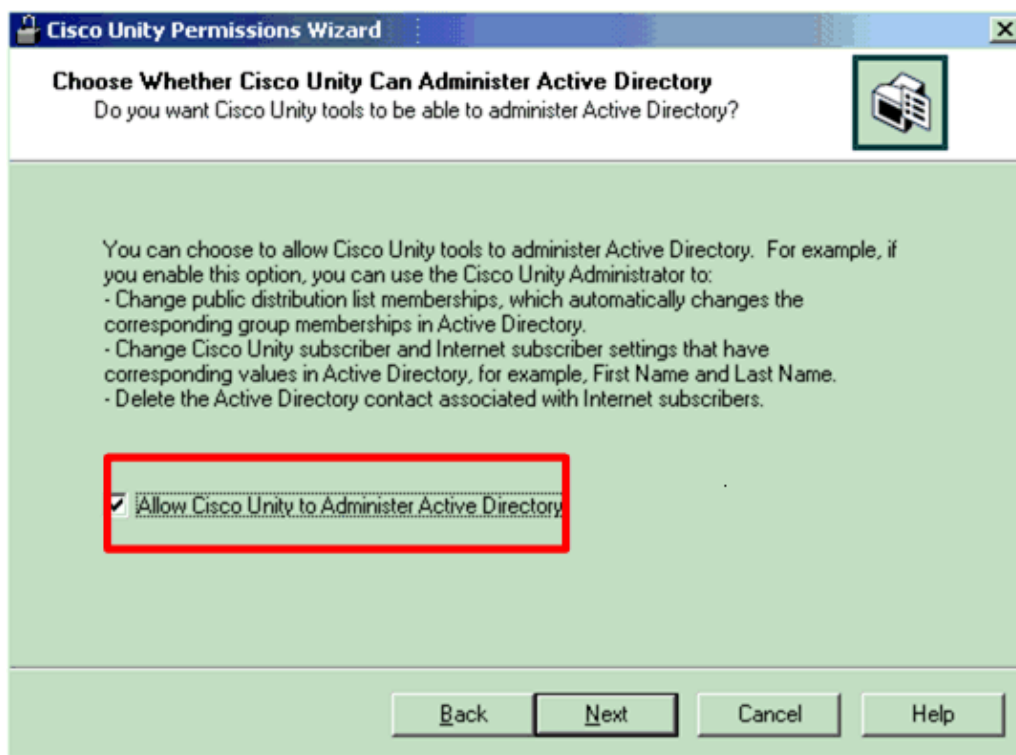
Cisco Unity Permissions Wizard

Choose Whether Cisco Unity Can Administer Active Directory
Do you want Cisco Unity tools to be able to administer Active Directory?

You can choose to allow Cisco Unity tools to administer Active Directory. For example, if you enable this option, you can use the Cisco Unity Administrator to:
- Change public distribution list memberships, which automatically changes the corresponding group memberships in Active Directory.
- Change Cisco Unity subscriber and Internet subscriber settings that have corresponding values in Active Directory, for example, First Name and Last Name.
- Delete the Active Directory contact associated with Internet subscribers.

Allow Cisco Unity to Administer Active Directory

Back | Next | Cancel | Help